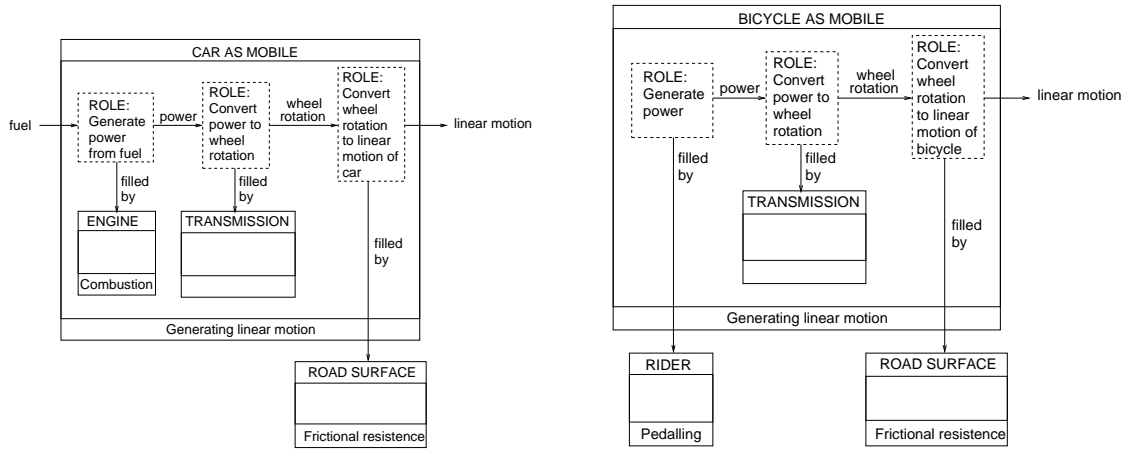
CAR AS MOBILE

fuel

ROLE: Generate power from fuel

power

ROLE: Convert power to wheel rotation

wheel rotation

ROLE: Convert wheel rotation to linear motion of car

linear motion

filled by

filled by

filled by

ENGINE

Combustion

TRANSMISSION

Generating linear motion

ROAD SURFACE

Frictional resistence

BICYCLE AS MOBILE

ROLE: Generate power

power

ROLE: Convert power to wheel rotation

wheel rotation

ROLE: Convert wheel rotation to linear motion of bicycle

linear motion

filled by

filled by

filled by

TRANSMISSION

Generating linear motion

RIDER

Pedalling

ROAD SURFACE

Frictional resistence